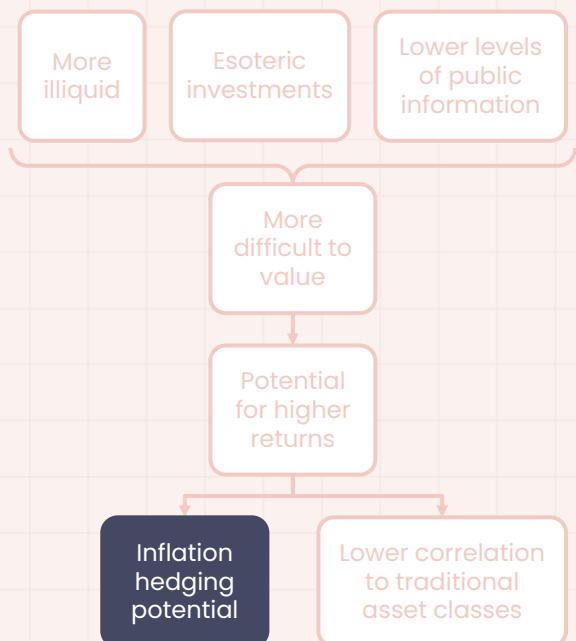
More illiquid

Esoteric investments

Lower levels of public information

More difficult to value

Potential for higher returns

Inflation hedging potential

Lower correlation to traditional asset classes